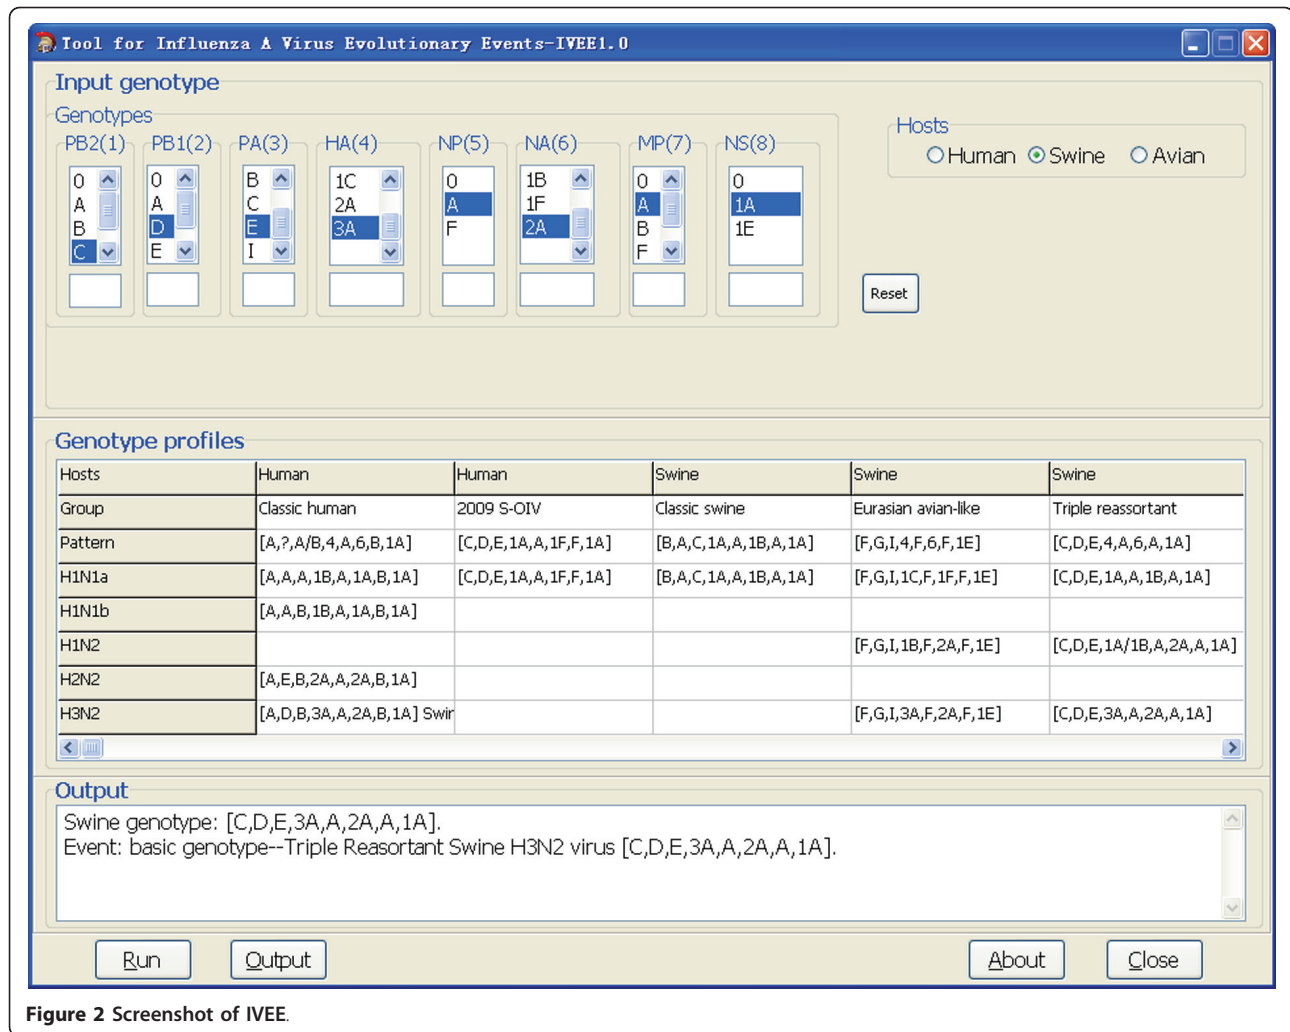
Tool for Influenza A Virus Evolutionary Events-IVEE1.0

Input genotype

Genotypes

PB2(1)
0
A
B
C

PB1(2)
0
A
D
E

PA(3)
B
C
E
I

HA(4)
1C
2A
3A

NP(5)
0
A
F

NA(6)
1B
1F
2A

MP(7)
0
A
B
F

NS(8)
0
1A
1E

Hosts
Human Swine Avian

Reset

Genotype profiles

| Hosts | Human | Human | Swine | Swine | Swine |
|---|---|---|---|---|---|
| Group | Classic human | 2009 S-OIV | Classic swine | Eurasian avian-like | Triple reassortant |
| Pattern | [A,?,A/B,4,A,6,B,1A] | [C,D,E,1A,A,1F,F,1A] | [B,A,C,1A,A,1B,A,1A] | [F,G,I,4,F,6,F,1E] | [C,D,E,4,A,6,A,1A] |
| H1N1a | [A,A,A,1B,A,1A,B,1A] | [C,D,E,1A,A,1F,F,1A] | [B,A,C,1A,A,1B,A,1A] | [F,G,I,1C,F,1F,F,1E] | [C,D,E,1A,A,1B,A,1A] |
| H1N1b | [A,A,B,1B,A,1A,B,1A] | | | | |
| H1N2 | | | | [F,G,I,1B,F,2A,F,1E] | [C,D,E,1A/1B,A,2A,A,1A] |
| H2N2 | [A,E,B,2A,A,2A,B,1A] | | | | |
| H3N2 | [A,D,B,3A,A,2A,B,1A] Swir | | | [F,G,I,3A,F,2A,F,1E] | [C,D,E,3A,A,2A,A,1A] |

Output

Swine genotype: [C,D,E,3A,A,2A,A,1A].
Event: basic genotype--Triple Reasortant Swine H3N2 virus [C,D,E,3A,A,2A,A,1A].

Run Output About Close

Figure 2 Screenshot of IVEE.